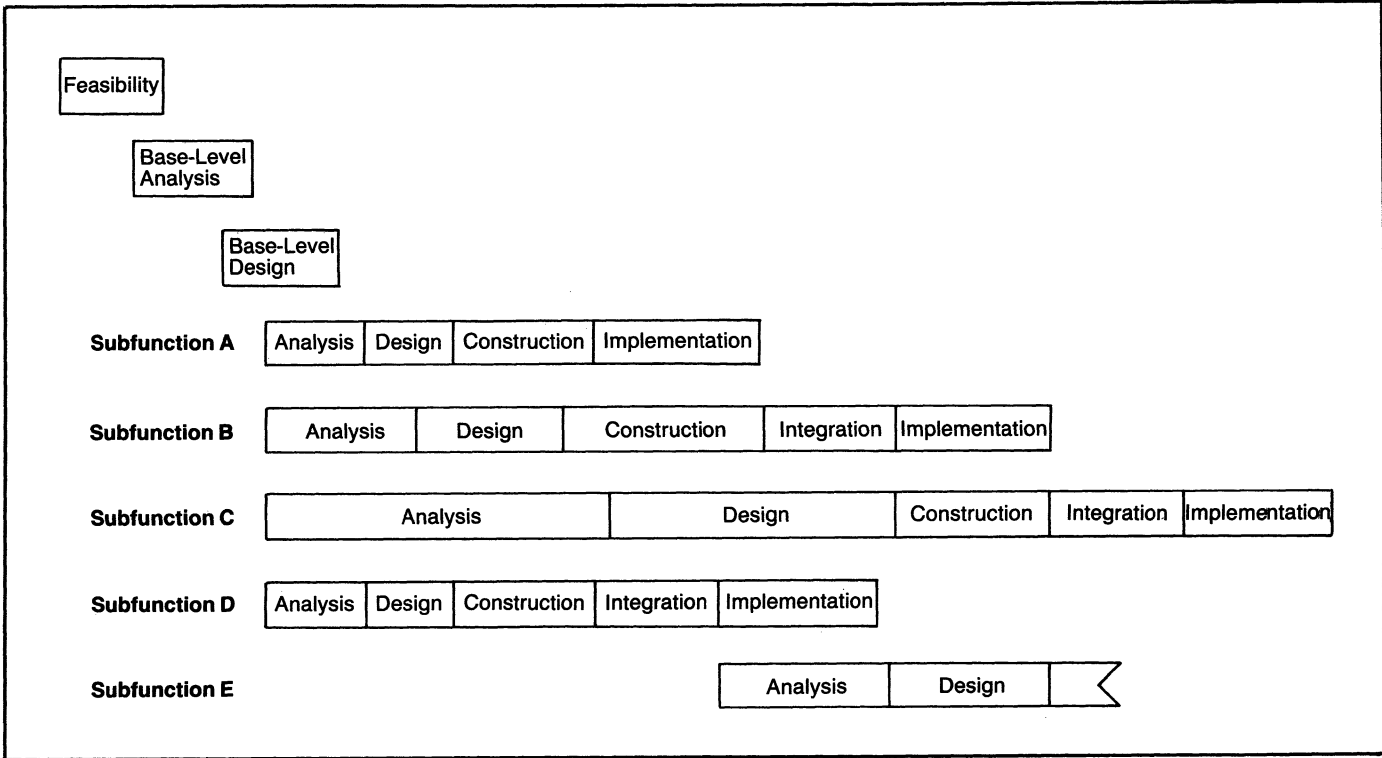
Feasibility

Base-Level Analysis

Base-Level Design

Subfunction A

| Analysis | Design | Construction | Implementation |
|---|---|---|---|

Subfunction B

| Analysis | Design | Construction | Integration | Implementation |
|---|---|---|---|---|

Subfunction C

| Analysis | Design | Construction | Integration | Implementation |
|---|---|---|---|---|

Subfunction D

| Analysis | Design | Construction | Integration | Implementation |
|---|---|---|---|---|

Subfunction E

| Analysis | Design |
|---|---|